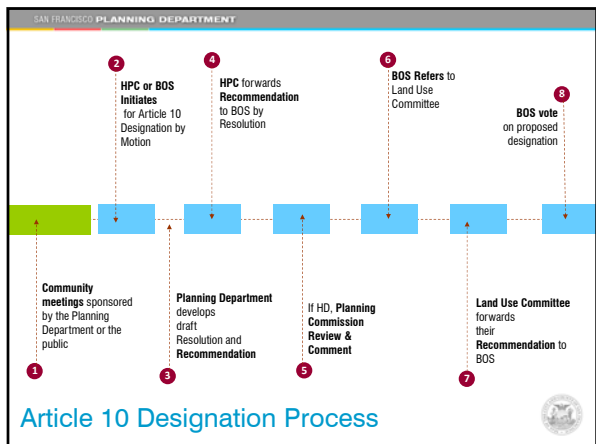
SAN FRANCISCO PLANNING DEPARTMENT

2
HPC or BOS Initiates for Article 10 Designation by Motion

4
HPC forwards Recommendation to BOS by Resolution

6
BOS Refers to Land Use Committee

8
BOS vote on proposed designation

1
Community meetings sponsored by the Planning Department or the public

3
Planning Department develops draft Resolution and Recommendation

5
If HD, Planning Commission Review & Comment

7
Land Use Committee forwards their Recommendation to BOS

Article 10 Designation Process